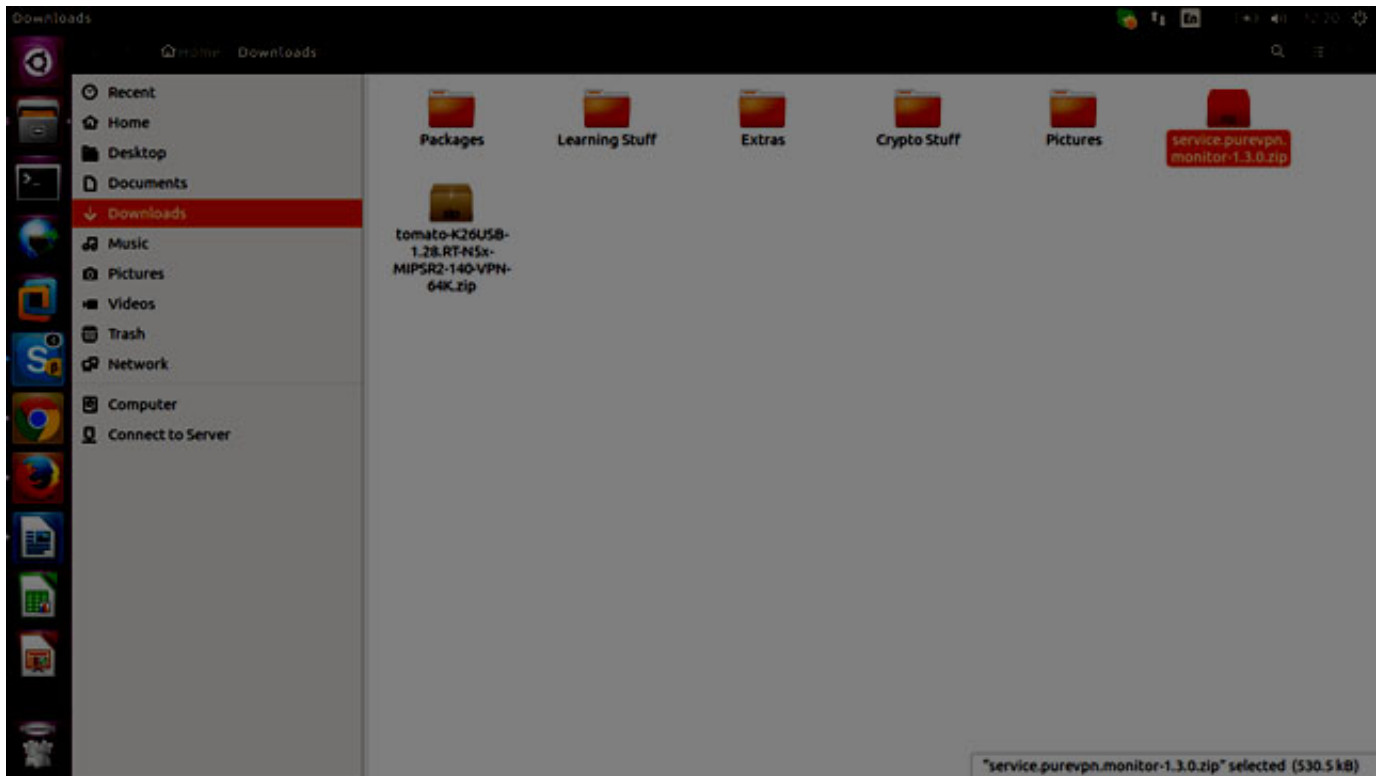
Downloads

En

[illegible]

Home Downloads

Recent
Home
Desktop
Documents
Downloads
Music
Pictures
Videos
Trash
Network
Computer
Connect to Server

Packages
Learning Stuff
Extras
Crypto Stuff
Pictures
service.purevpn.monitor-1.3.0.zip
tomato-K26USB-1.28.RT-N5x-MIPSR2-140-VPN-64K.zip

"service.purevpn.monitor-1.3.0.zip" selected (530.5 kB)